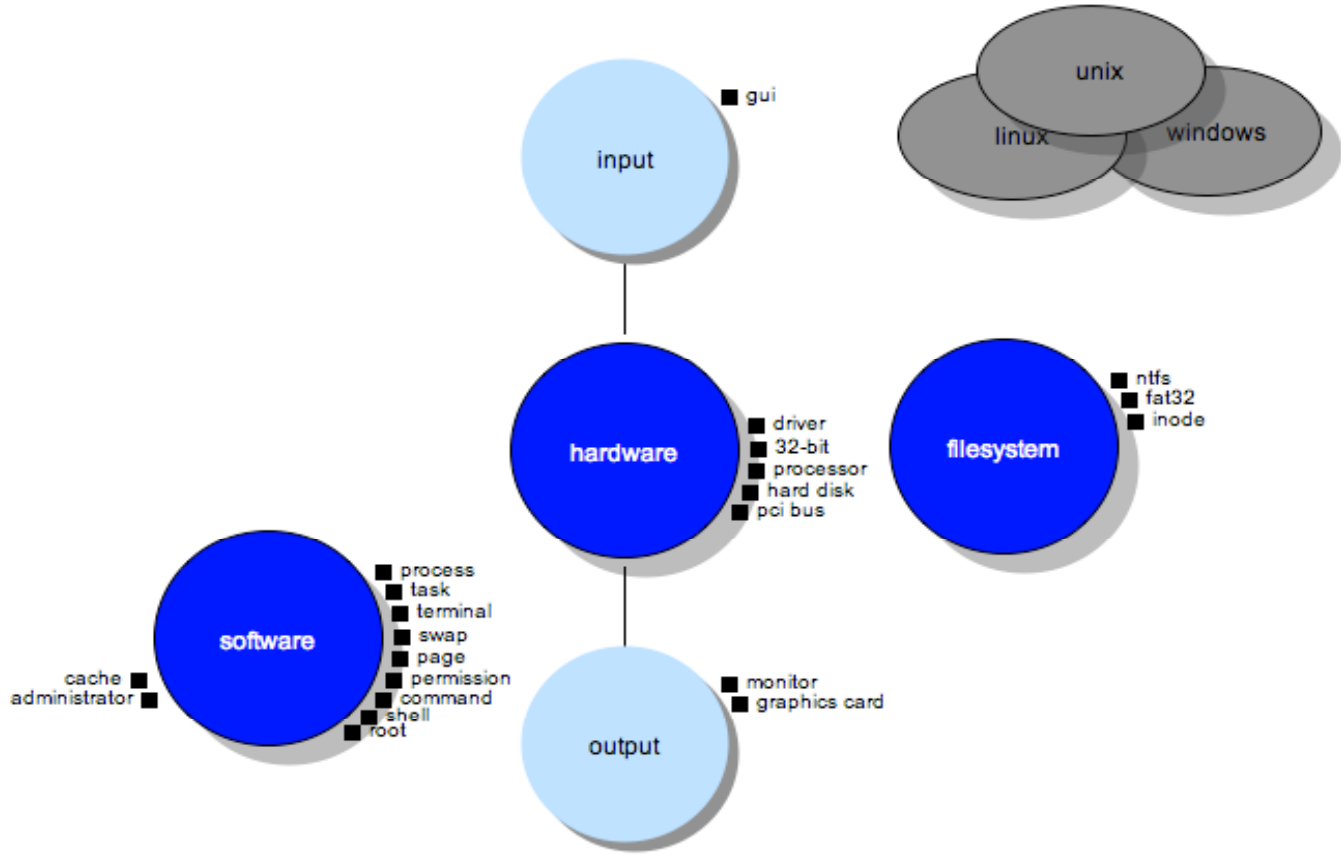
unix
linux
windows

input
gui

hardware
driver
32-bit
processor
hard disk
pci bus

filesystem
ntfs
fat32
inode

software
process
task
terminal
swap
page
permission
command
shell
root
cache
administrator

output
monitor
graphics card